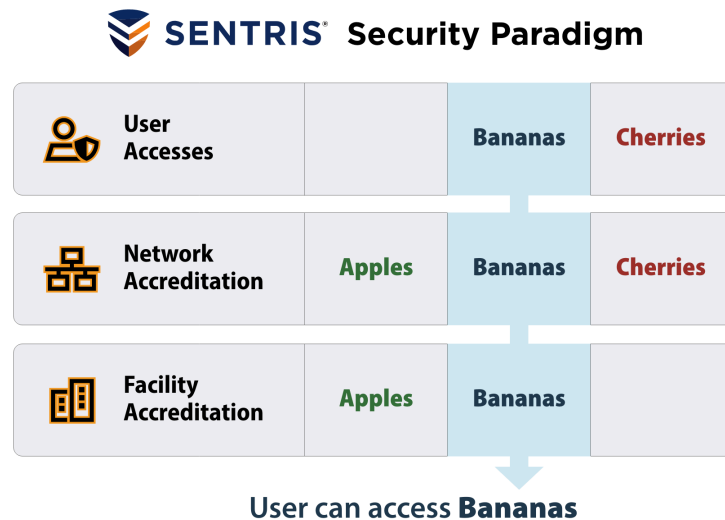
SENTRIS® Security Paradigm

| | | | |
|---|---|---|---|
| User Accesses | | Bananas | Cherries |
| Network Accreditation | Apples | Bananas | Cherries |
| Facility Accreditation | Apples | Bananas | |

User can access Bananas